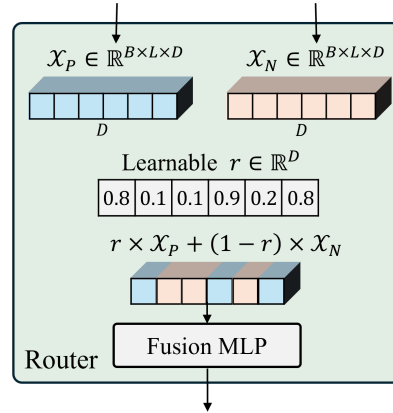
$\mathcal{X}_P \in \mathbb{R}^{B \times L \times D}$

$\mathcal{X}_N \in \mathbb{R}^{B \times L \times D}$

$D$

$D$

Learnable $r \in \mathbb{R}^D$

| 0.8 | 0.1 | 0.1 | 0.9 | 0.2 | 0.8 |
|---|---|---|---|---|---|

$r \times \mathcal{X}_P + (1 - r) \times \mathcal{X}_N$

Fusion MLP

Router